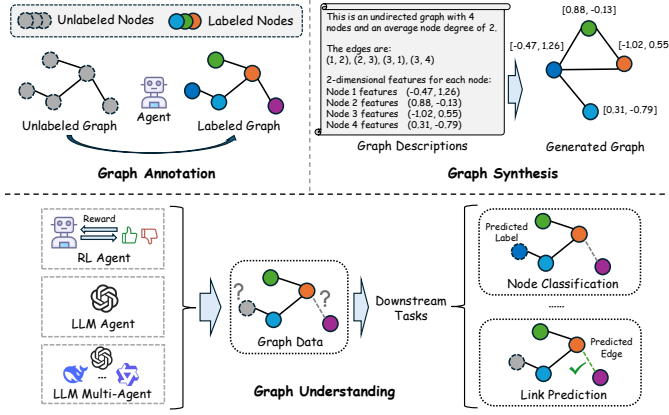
Unlabeled Nodes Labeled Nodes

Unlabeled Graph Agent Labeled Graph

Graph Annotation

This is an undirected graph with 4 nodes and an average node degree of 2.

The edges are:
(1, 2), (2, 3), (3, 1), (3, 4)

2-dimensional features for each node:
Node 1 features (-0.47, 1.26)
Node 2 features (0.88, -0.13)
Node 3 features (-1.02, 0.55)
Node 4 features (0.31, -0.79)

Graph Descriptions

[0.88, -0.13]
[-0.47, 1.26]
[-1.02, 0.55]
[0.31, -0.79]

Generated Graph

Graph Synthesis

Reward

RL Agent

LLM Agent

...

LLM Multi-Agent

?
?

Graph Data

Downstream Tasks

Graph Understanding

Predicted Label

Node Classification

......

Predicted Edge

Link Prediction